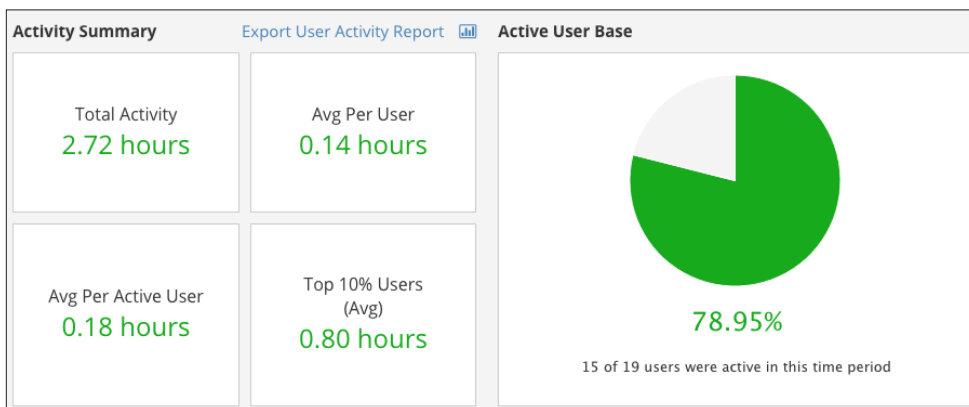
Activity Summary

Export User Activity Report

Active User Base

Total Activity
2.72 hours

Avg Per User
0.14 hours

Avg Per Active User
0.18 hours

Top 10% Users (Avg)
0.80 hours

78.95%

15 of 19 users were active in this time period